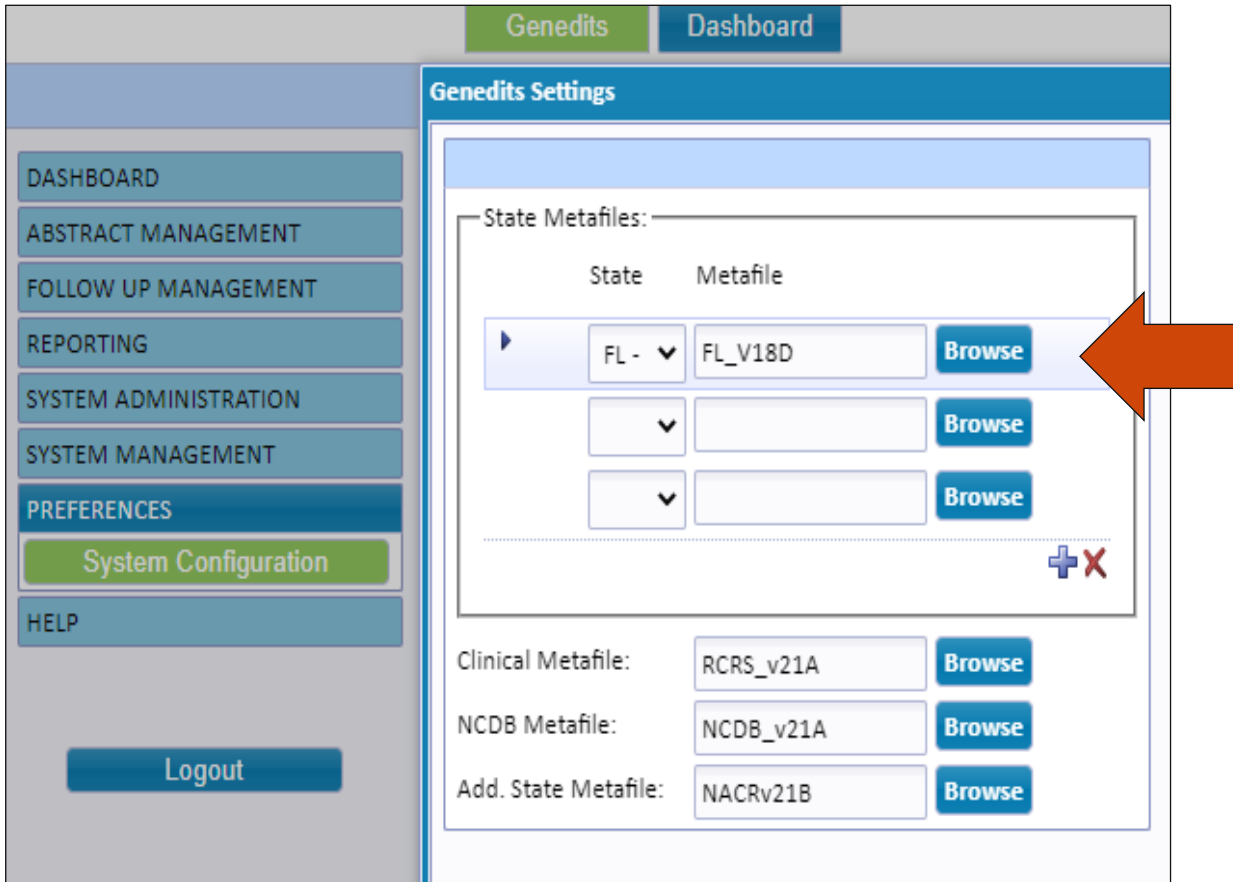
Genedits
Dashboard

DASHBOARD
ABSTRACT MANAGEMENT
FOLLOW UP MANAGEMENT
REPORTING
SYSTEM ADMINISTRATION
SYSTEM MANAGEMENT
PREFERENCES
System Configuration
HELP

Logout

Genedits Settings

State Metafiles:

| State | Metafile | |
|---|---|---|
| FL - | FL_V18D | Browse |
| | | Browse |
| | | Browse |

Clinical Metafile: RCRS_v21A Browse
NCDB Metafile: NCDB_v21A Browse
Add. State Metafile: NACRv21B Browse